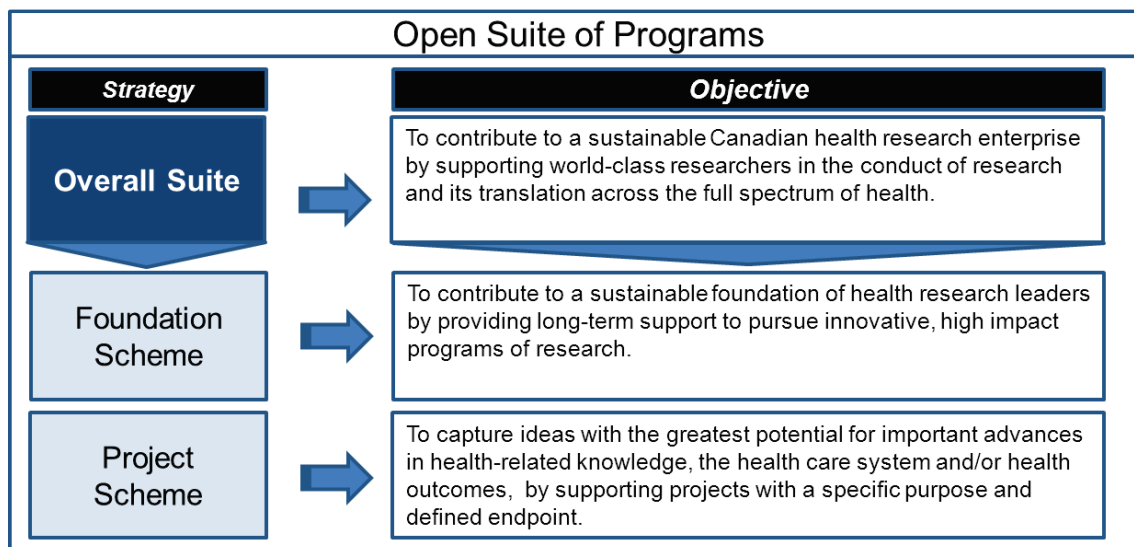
Open Suite of Programs

| Strategy | Objective |
|---|---|
| Overall Suite | To contribute to a sustainable Canadian health research enterprise by supporting world-class researchers in the conduct of research and its translation across the full spectrum of health. |
| Foundation Scheme | To contribute to a sustainable foundation of health research leaders by providing long-term support to pursue innovative, high impact programs of research. |
| Project Scheme | To capture ideas with the greatest potential for important advances in health-related knowledge, the health care system and/or health outcomes, by supporting projects with a specific purpose and defined endpoint. |